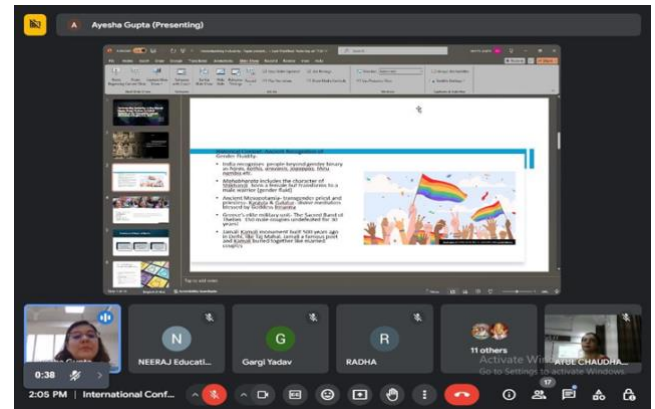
A Ayesha Gupta (Presenting)

Historical Context: Ancient Recognition of Gender Fluidity:

• India recognizes people beyond gender binary as hijras, kothis, aravanis, jogappas, thiru nambis etc.

• Mahabharata includes the character of Shikhandi, born a female but transitions to a male warrior (gender fluid)

• Ancient Mesopotamia- transgender priest and priestess; Kurgarra & Galatur. Gender neutrals blessed by Goddess Inanna

• Greece's elite military unit- The Sacred Band of Thebes. 150 male couples undefeated for 30 years.

• Jamali Kamali monument built 500 years ago in Delhi, like Taj Mahal. Jamali a famous poet and Kamali buried together like married couples

Tap to add notes

N NEERAJ Educati...
G Gargi Yadav
R RADHA
11 others
ATUL CHAUDHA...

Activate Windows
Go to Settings to activate Windows.

0:38

2:05 PM | International Conf...

17